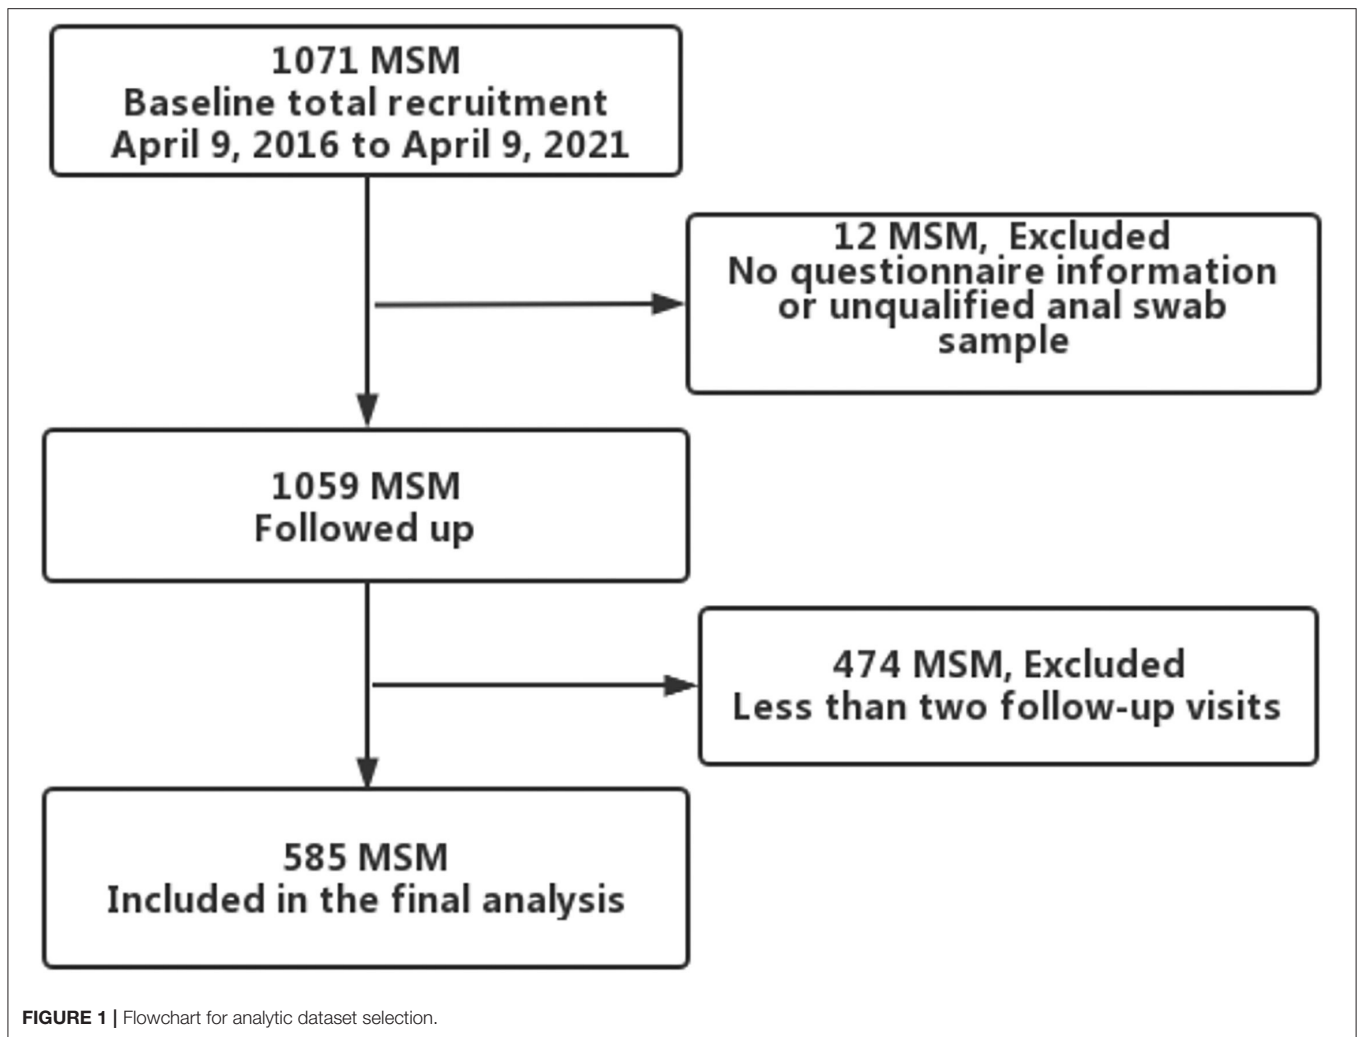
1071 MSM
Baseline total recruitment
April 9, 2016 to April 9, 2021

12 MSM, Excluded
No questionnaire information or unqualified anal swab sample

1059 MSM
Followed up

474 MSM, Excluded
Less than two follow-up visits

585 MSM
Included in the final analysis

FIGURE 1 | Flowchart for analytic dataset selection.